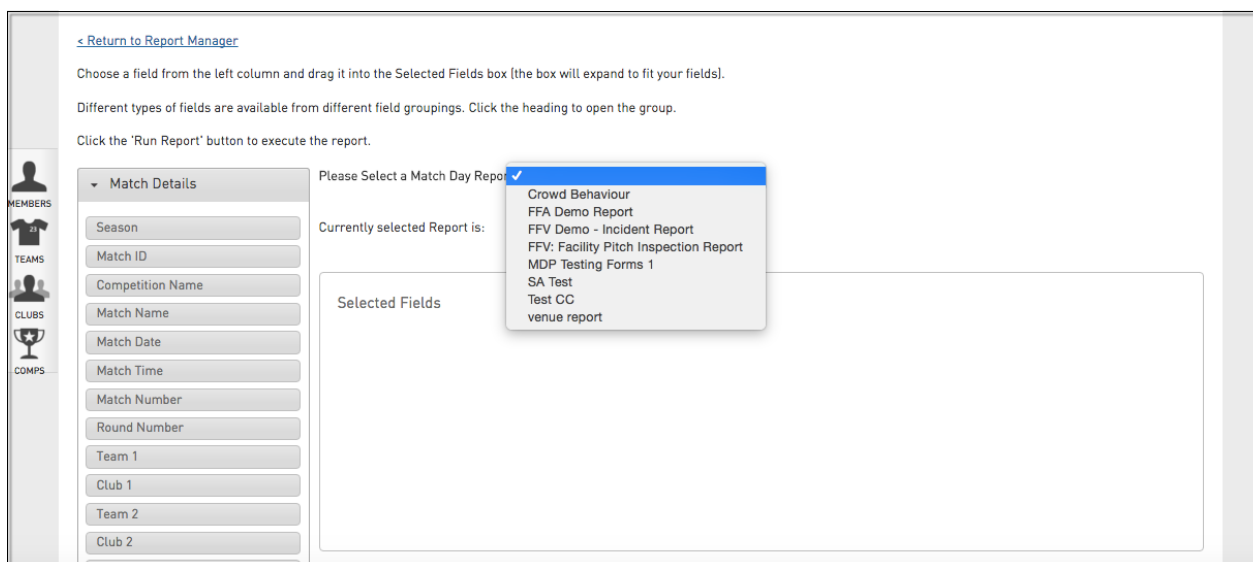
< Return to Report Manager

Choose a field from the left column and drag it into the Selected Fields box (the box will expand to fit your fields).

Different types of fields are available from different field groupings. Click the heading to open the group.

Click the 'Run Report' button to execute the report.

MEMBERS
23
TEAMS
CLUBS
COMPS

Match Details
Season
Match ID
Competition Name
Match Name
Match Date
Match Time
Match Number
Round Number
Team 1
Club 1
Team 2
Club 2

Please Select a Match Day Repor ✓
Crowd Behaviour
FFA Demo Report
FFV Demo - Incident Report
FFV: Facility Pitch Inspection Report
MDP Testing Forms 1
SA Test
Test CC
venue report

Currently selected Report is:

Selected Fields